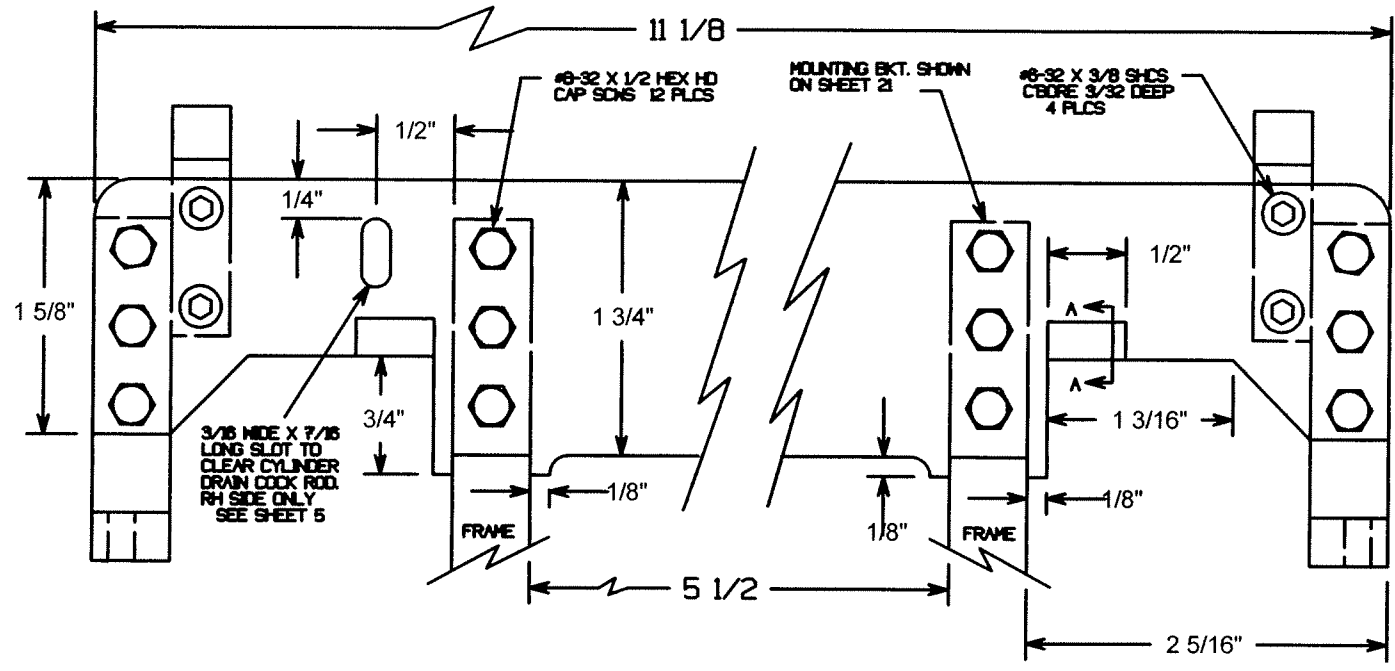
11 1/8

#8-32 X 1/2 HEX HD CAP SCWS 12 PLCS

MOUNTING BKT. SHOWN ON SHEET 21

#8-32 X 3/8 SHCS CBORE 3/32 DEEP 4 PLCS

1/2"

1/4"

1 5/8"

1 3/4"

1/2"

A

A

3/4"

1 3/16"

3/16 WIDE X 7/16 LONG SLOT TO CLEAR CYLINDER DRAIN COCK ROD. RH SIDE ONLY SEE SHEET 5

1/8"

1/8"

1/8"

FRAME

FRAME

5 1/2

2 5/16"